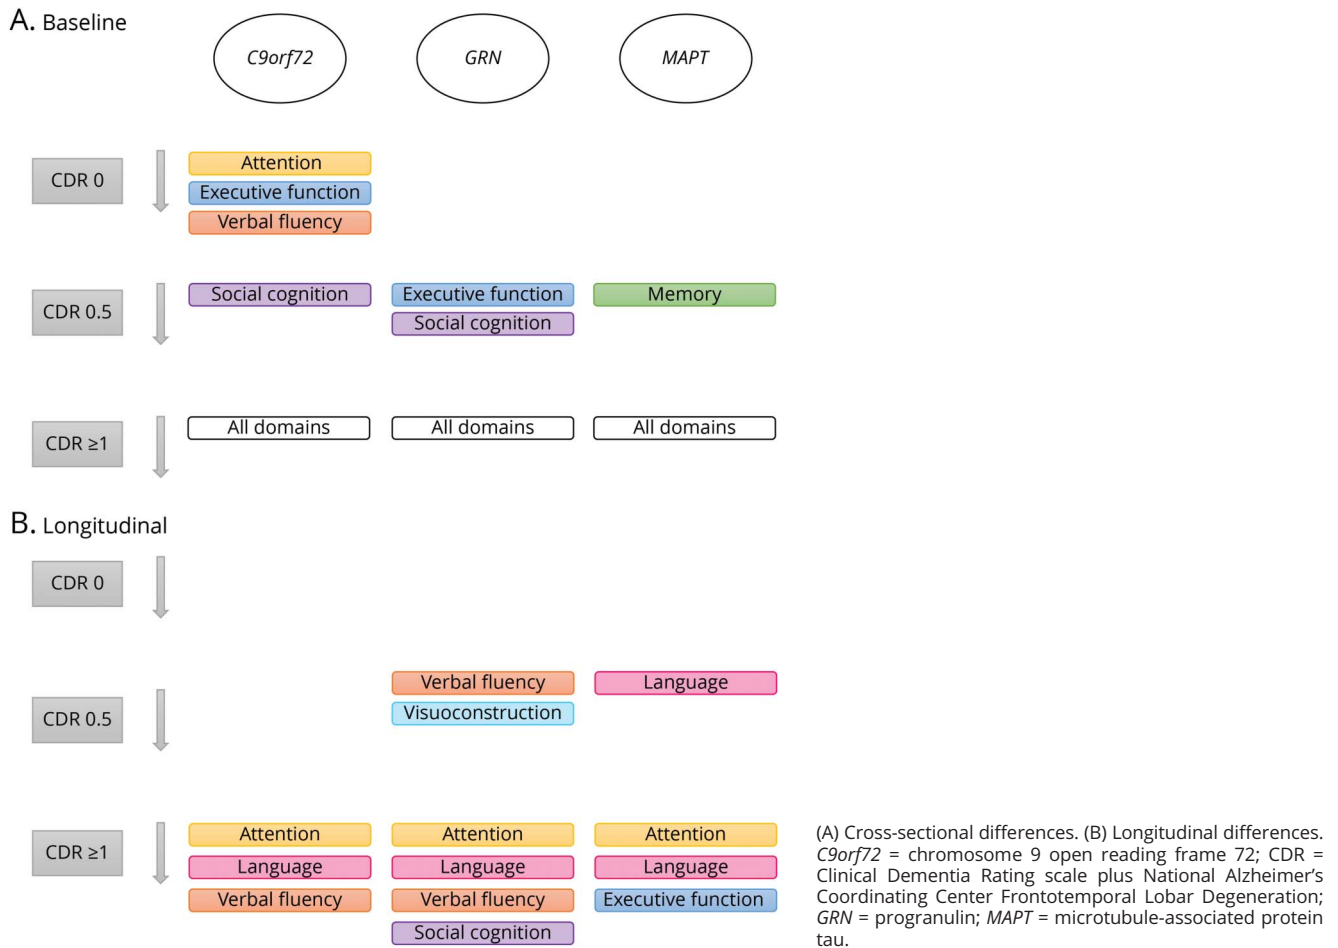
A. Baseline

C9orf72

GRN

MAPT

CDR 0

Attention
Executive function
Verbal fluency

CDR 0.5

Social cognition

Executive function
Social cognition

Memory

CDR ≥1

All domains

All domains

All domains

B. Longitudinal

CDR 0

CDR 0.5

Verbal fluency
Visuoconstruction

Language

CDR ≥1

Attention
Language
Verbal fluency

Attention
Language
Verbal fluency
Social cognition

Attention
Language
Executive function

(A) Cross-sectional differences. (B) Longitudinal differences. C9orf72 = chromosome 9 open reading frame 72; CDR = Clinical Dementia Rating scale plus National Alzheimer's Coordinating Center Frontotemporal Lobar Degeneration; GRN = progranulin; MAPT = microtubule-associated protein tau.